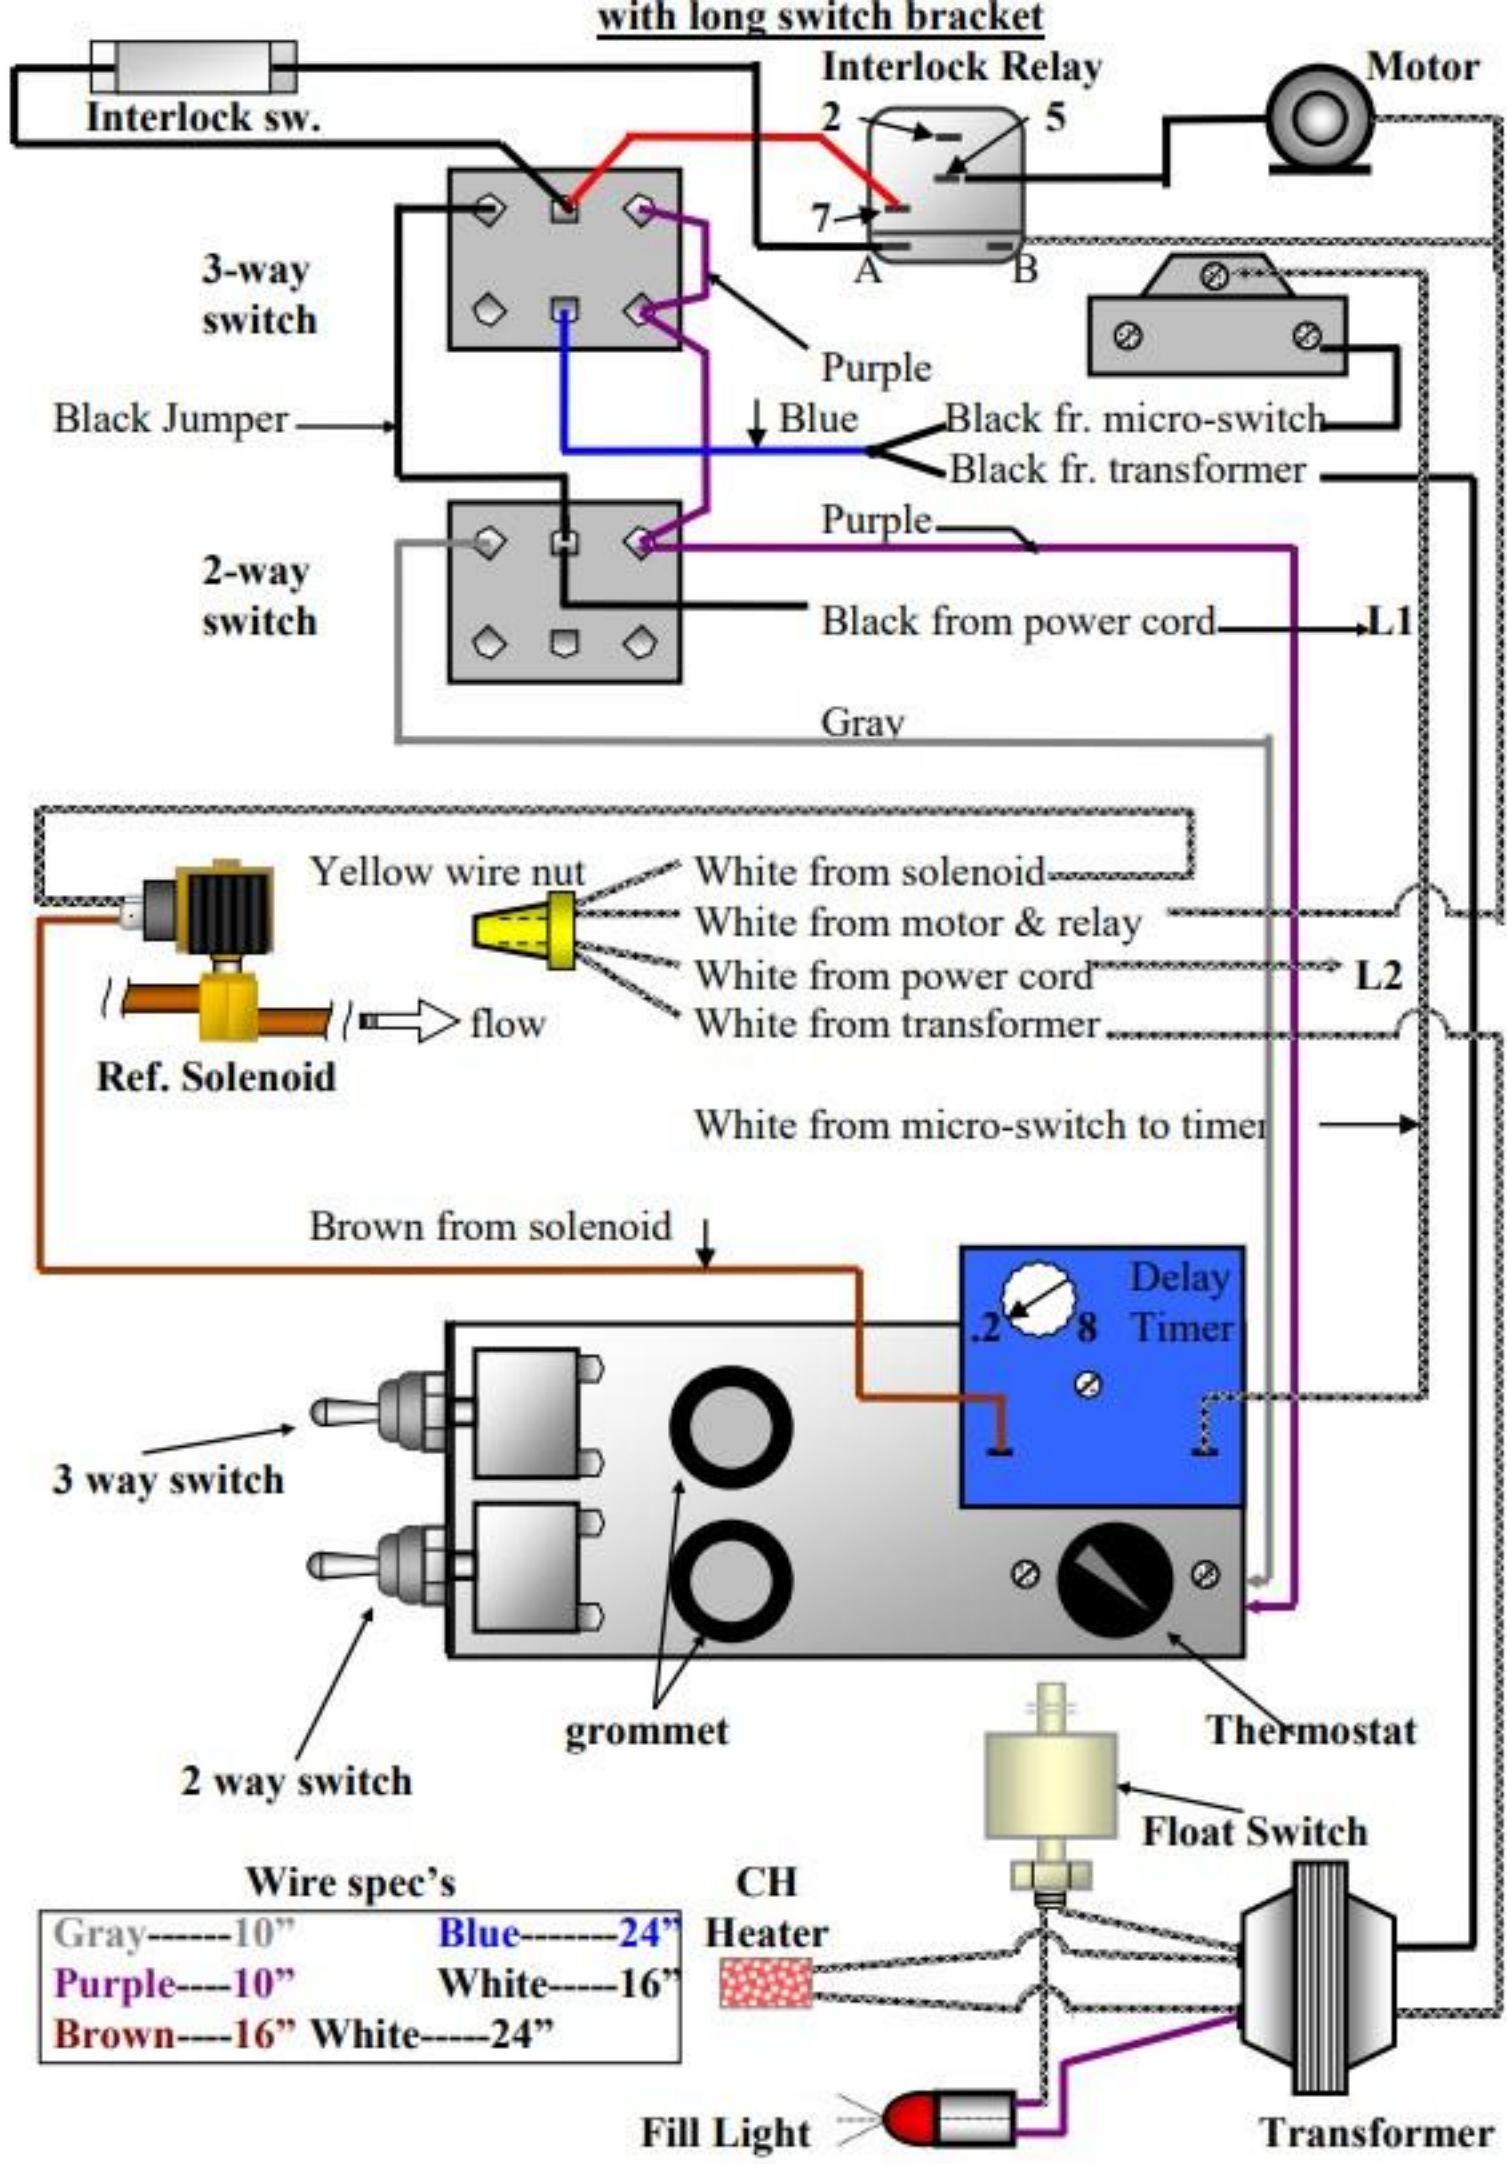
with long switch bracket

Interlock sw.

Interlock Relay

Motor

2

5

7

A

B

3-way switch

Purple

Black Jumper

Blue

Black fr. micro-switch

Black fr. transformer

2-way switch

Purple

Black from power cord

L1

Gray

Yellow wire nut

White from solenoid

White from motor & relay

White from power cord

L2

White from transformer

flow

Ref. Solenoid

White from micro-switch to timer

Brown from solenoid

Delay Timer

.2

8

3 way switch

2 way switch

grommet

Thermostat

Float Switch

Wire spec's

| Gray------10" | Blue-------24" |
|---|---|
| Purple----10" | White-----16" |
| Brown----16" | White-----24" |

CH Heater

Fill Light

Transformer